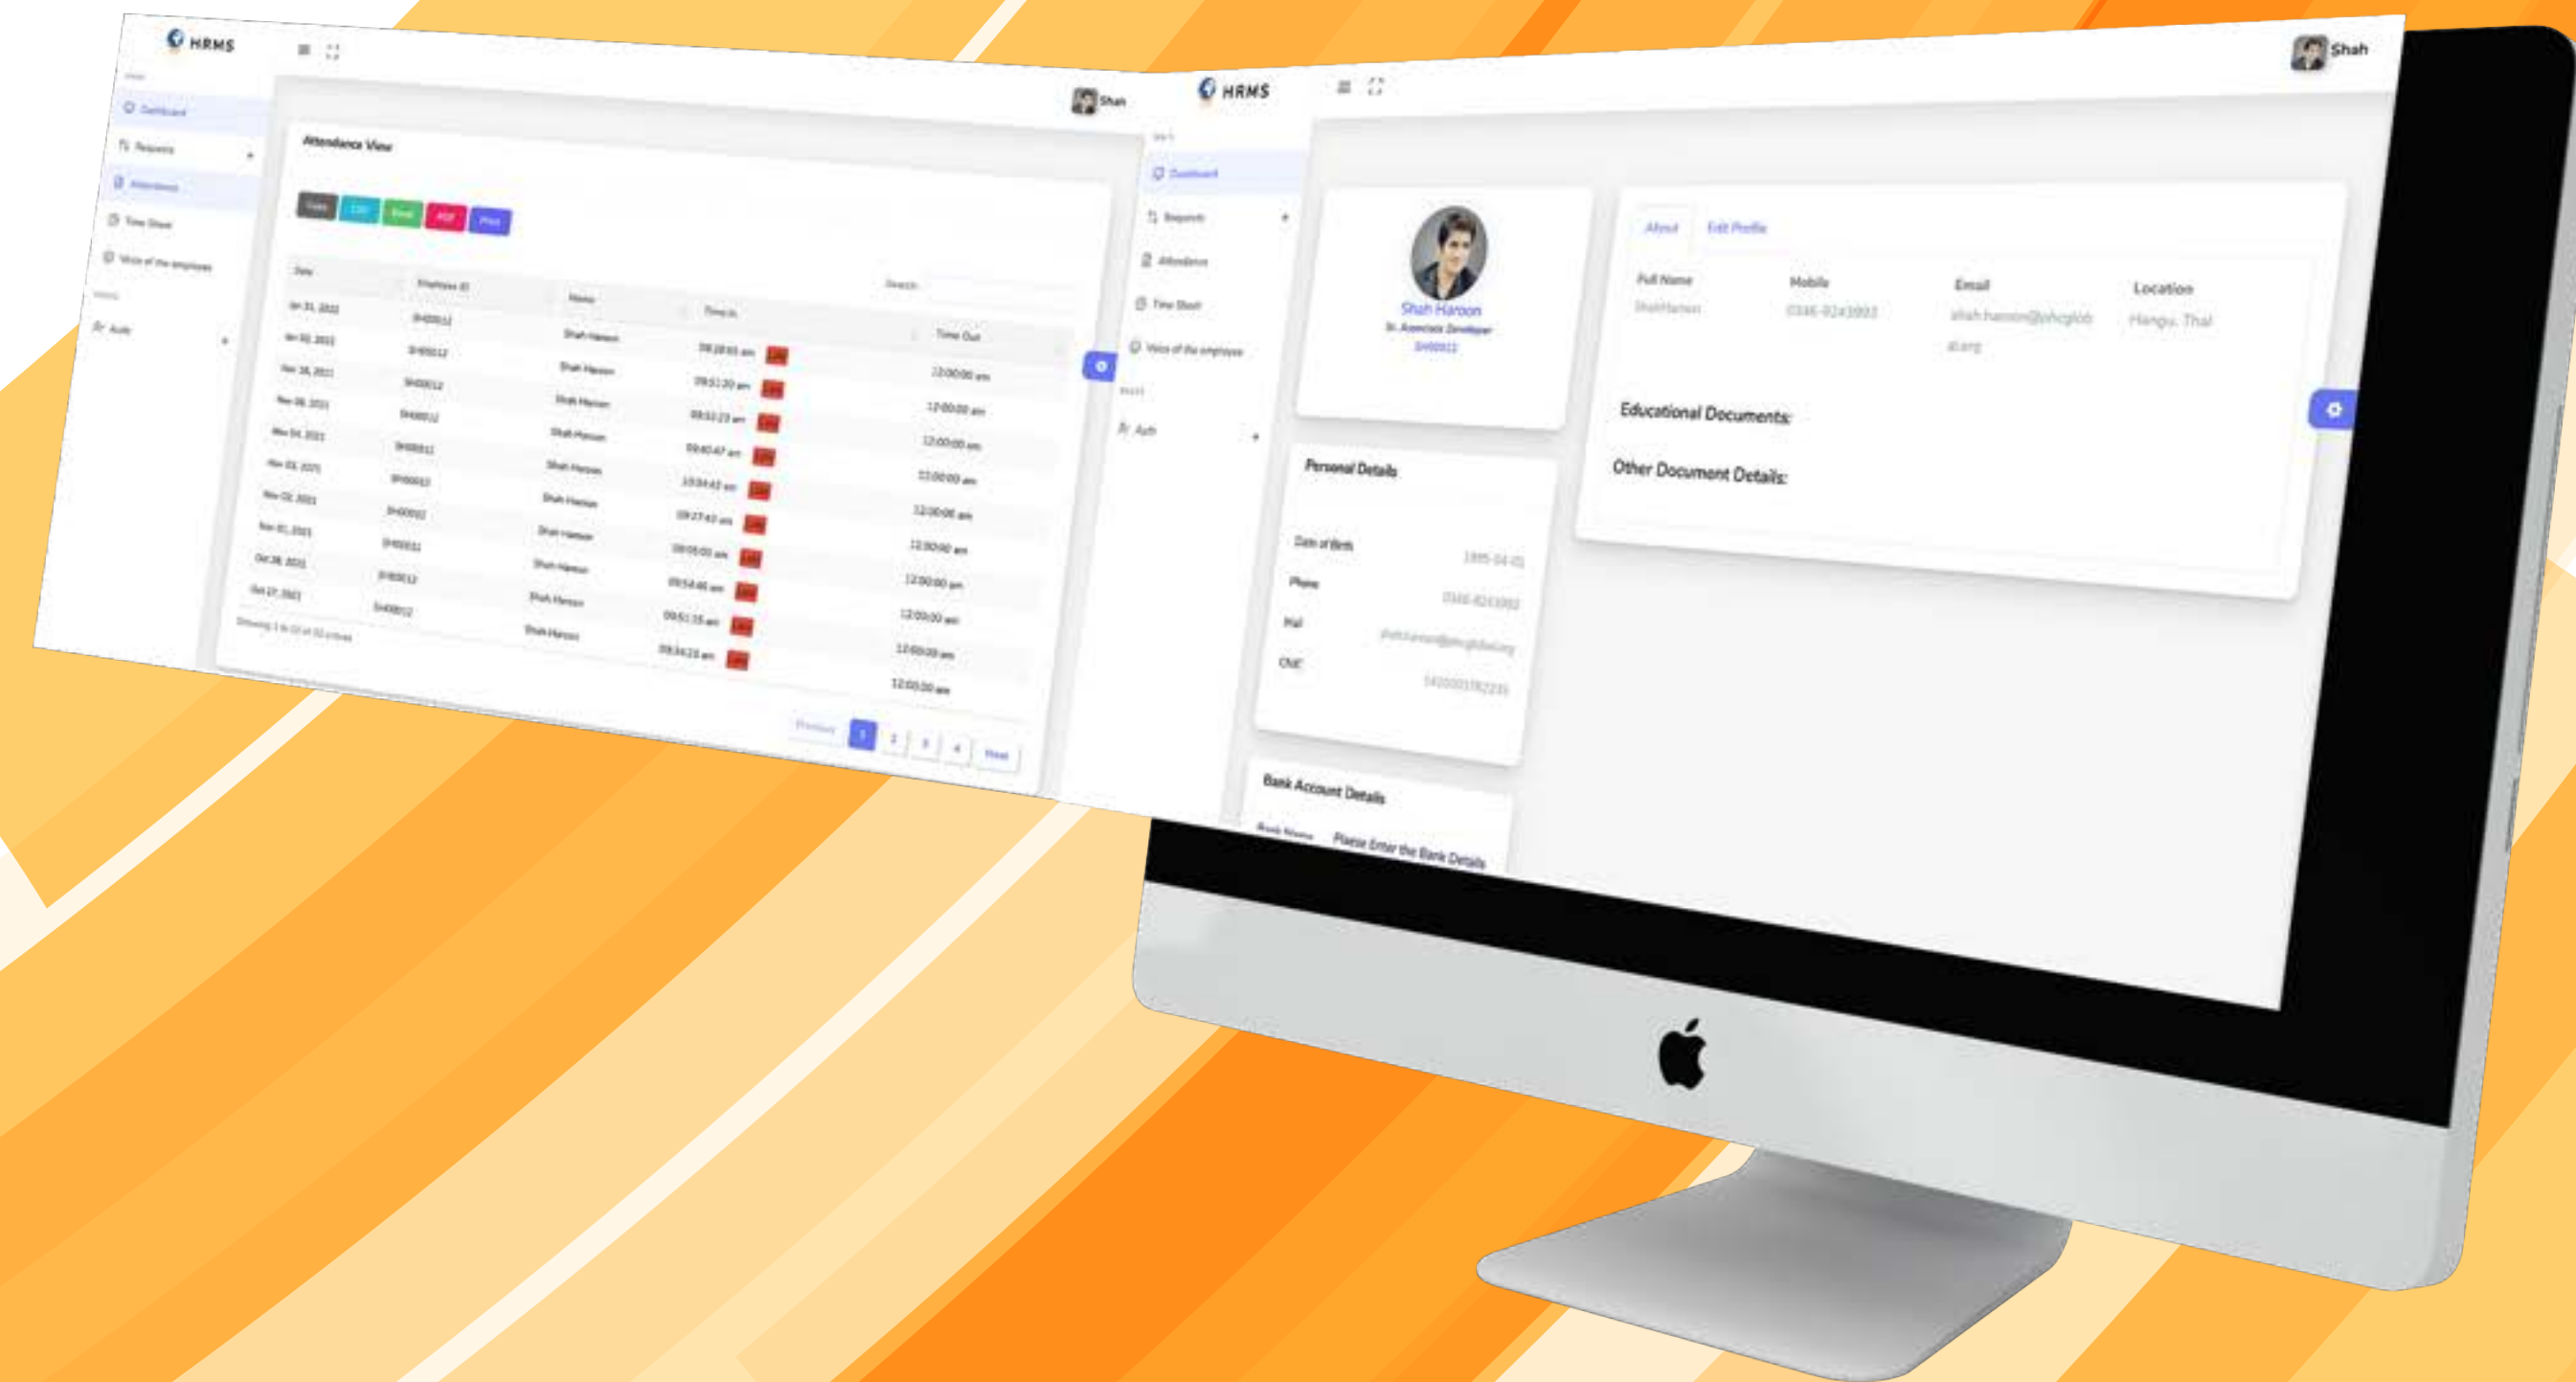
HRMS

Shah

Dashboard

Requests

Attendance

Time Sheet

Voice of the employee

Auth

Attendance View

Copy CSV Excel PDF Print

Search:

| Date | Employee ID | Name | Time In | | Time Out |
|---|---|---|---|---|---|
| Jan 31, 2022 | SH00012 | Shah Haroon | 09:28:03 am | Late | 12:00:00 am |
| Jan 02, 2022 | SH00012 | Shah Haroon | 09:51:20 am | Late | 12:00:00 am |
| Nov 16, 2021 | SH00012 | Shah Haroon | 09:53:23 am | Late | 12:00:00 am |
| Nov 08, 2021 | SH00012 | Shah Haroon | 09:40:47 am | Late | 12:00:00 am |
| Nov 04, 2021 | SH00012 | Shah Haroon | 10:04:43 am | Late | 12:00:00 am |
| Nov 03, 2021 | SH00012 | Shah Haroon | 09:27:43 am | Late | 12:00:00 am |
| Nov 02, 2021 | SH00012 | Shah Haroon | 09:05:03 am | Late | 12:00:00 am |
| Nov 01, 2021 | SH00012 | Shah Haroon | 09:54:46 am | Late | 12:00:00 pm |
| Oct 28, 2021 | SH00012 | Shah Haroon | 09:51:35 am | Late | 12:00:00 am |
| Oct 27, 2021 | SH00012 | Shah Haroon | 09:34:23 am | Late | 12:00:00 am |

Showing 1 to 10 of 33 entries

Previous 1 2 3 4 Next

HRMS

Shah

Dashboard

Requests

Attendance

Time Sheet

Voice of the employee

Auth

Shah Haroon
Sr. Associate Developer
SH00012

About Edit Profile

Full Name
ShahHaroon

Mobile
0346-9243993

Email
shah.haroon@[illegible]
al.org

Location
Hangu, Thal

Educational Documents:

Other Document Details:

Personal Details

Date of Birth 1995-04-01

Phone 0346-9243993

Mail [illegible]

CNIC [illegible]

Bank Account Details

Bank Name Please Enter the Bank Details